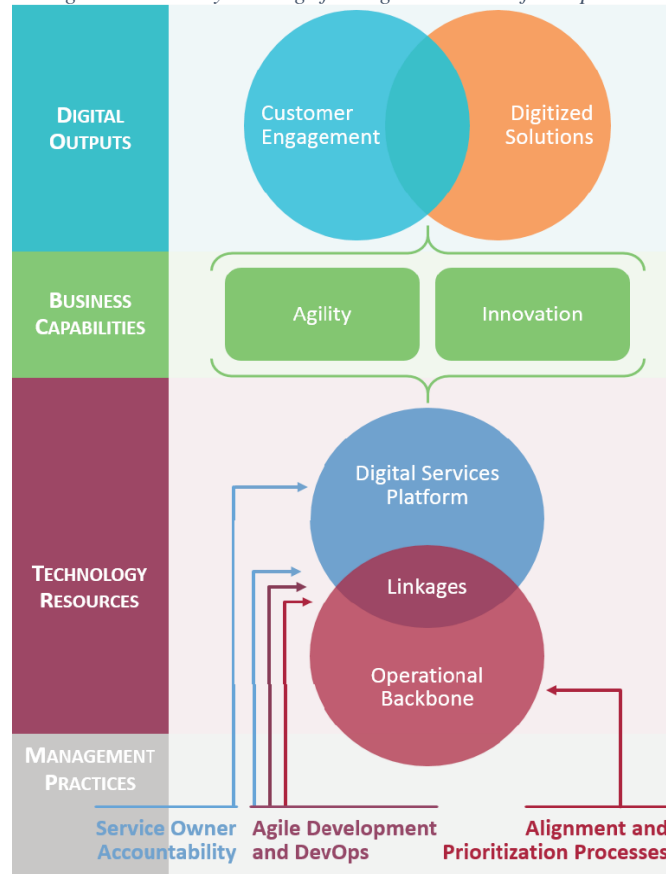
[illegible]

DIGITAL OUTPUTS

Customer Engagement

Digitized Solutions

BUSINESS CAPABILITIES

Agility

Innovation

TECHNOLOGY RESOURCES

Digital Services Platform

Linkages

Operational Backbone

MANAGEMENT PRACTICES

Service Owner Accountability

Agile Development and DevOps

Alignment and Prioritization Processes